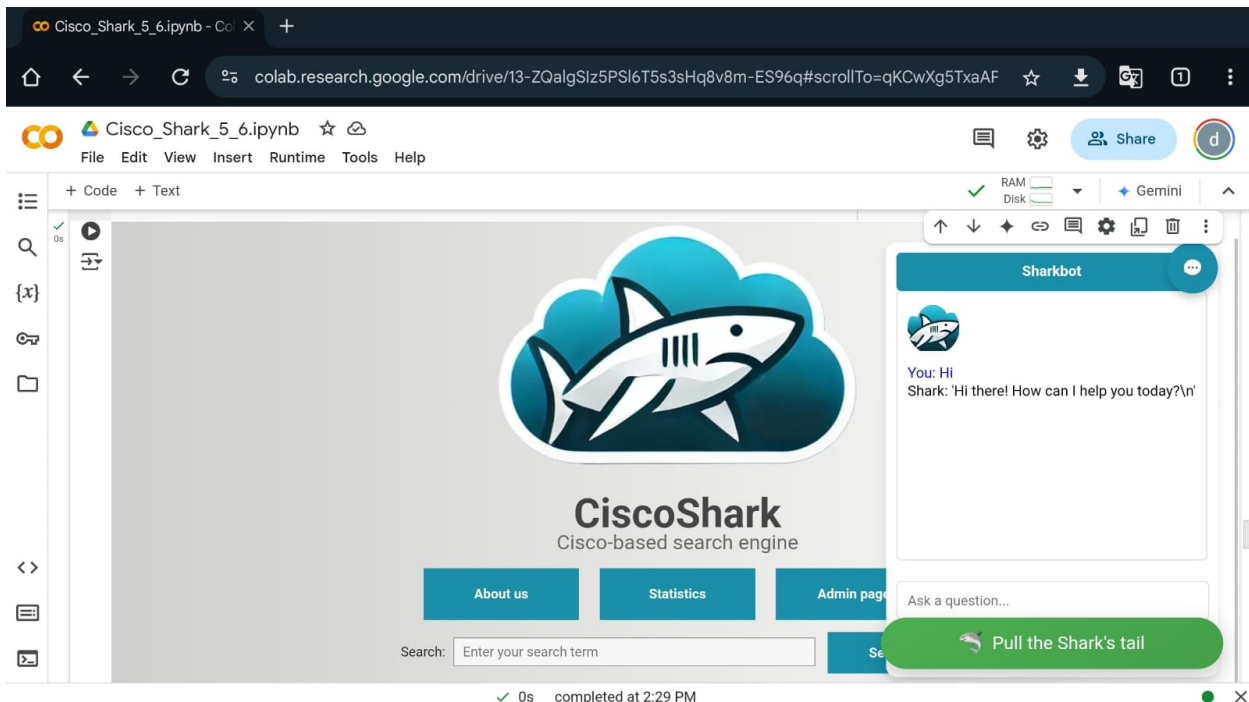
Cisco_Shark_5_6.ipynb - Col ×

colab.research.google.com/drive/13-ZQalgSIz5PSl6T5s3sHq8v8m-ES96q#scrollTo=qKCwXg5TxaAF

Cisco_Shark_5_6.ipynb

File Edit View Insert Runtime Tools Help

Share

+ Code + Text

RAM
Disk

Gemini

0s

$\{x\}$

CiscoShark
Cisco-based search engine

About us

Statistics

Admin page

Search: Enter your search term

Se

Sharkbot

You: Hi
Shark: 'Hi there! How can I help you today?\n'

Ask a question...

Pull the Shark's tail

✓ 0s completed at 2:29 PM